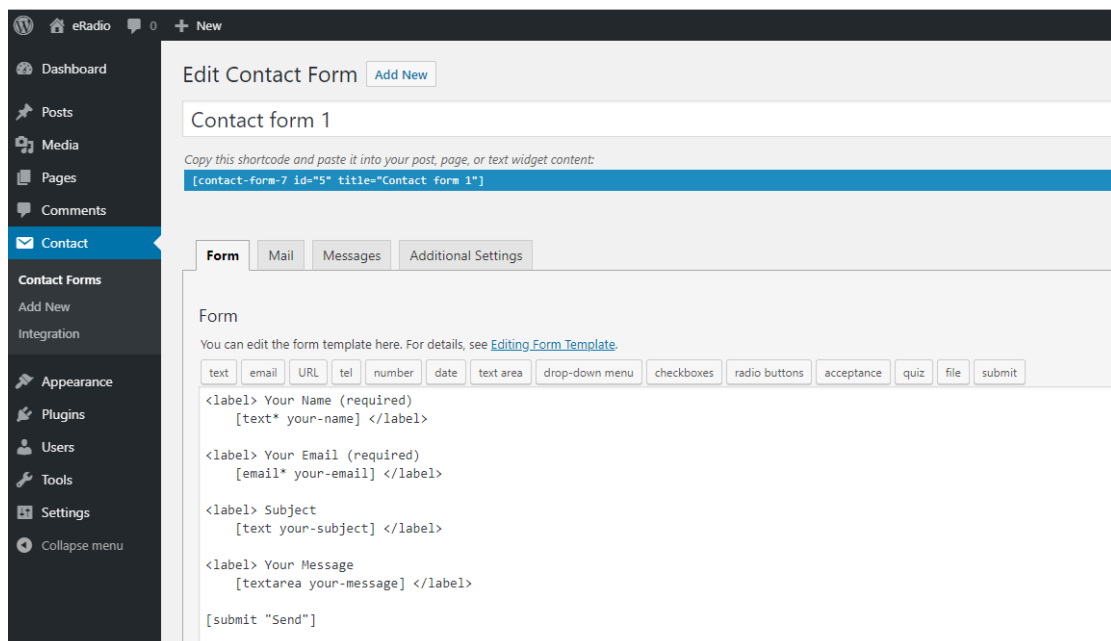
eRadio 0 New

Dashboard
Posts
Media
Pages
Comments
Contact
Contact Forms
Add New
Integration
Appearance
Plugins
Users
Tools
Settings
Collapse menu

Edit Contact Form Add New

Contact form 1

Copy this shortcode and paste it into your post, page, or text widget content:
[contact-form-7 id="5" title="Contact form 1"]

Form Mail Messages Additional Settings

Form
You can edit the form template here. For details, see Editing Form Template.

text email URL tel number date text area drop-down menu checkboxes radio buttons acceptance quiz file submit

<label> Your Name (required)
    [text* your-name] </label>

<label> Your Email (required)
    [email* your-email] </label>

<label> Subject
    [text your-subject] </label>

<label> Your Message
    [textarea your-message] </label>

[submit "Send"]